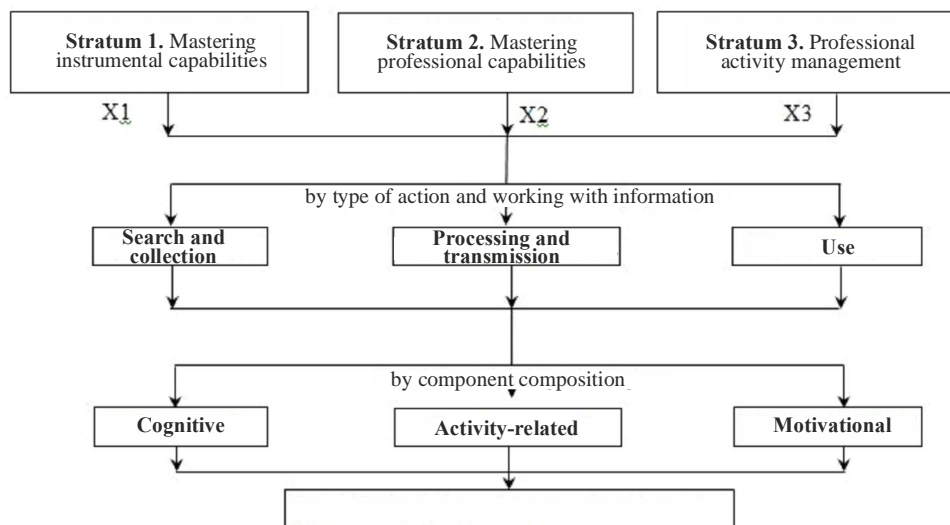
**Stratum 1.** Mastering instrumental capabilities

**Stratum 2.** Mastering professional capabilities

**Stratum 3.** Professional activity management

X1

X2

X3

by type of action and working with information

**Search and collection**

**Processing and transmission**

**Use**

by component composition

**Cognitive**

**Activity-related**

**Motivational**